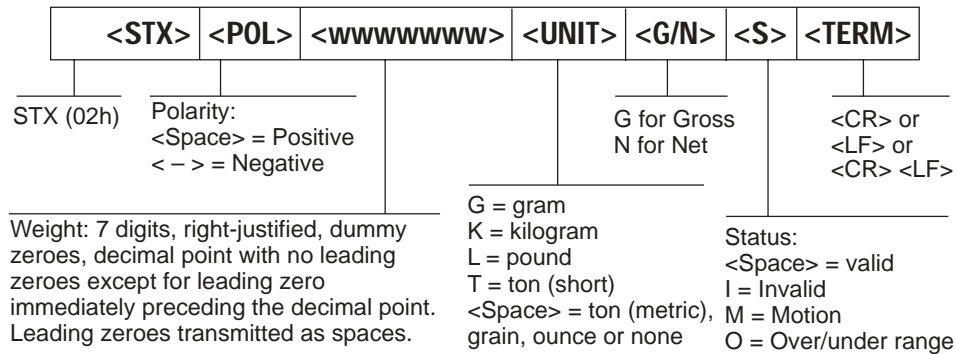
| <STX> | <POL> | <wwwwwww> | <UNIT> | <G/N> | <S> | <TERM> |
|---|---|---|---|---|---|---|

STX (02h)

Polarity:
<Space> = Positive
< – > = Negative

G for Gross
N for Net

<CR> or
<LF> or
<CR> <LF>

Weight: 7 digits, right-justified, dummy zeroes, decimal point with no leading zeroes except for leading zero immediately preceding the decimal point. Leading zeroes transmitted as spaces.

G = gram
K = kilogram
L = pound
T = ton (short)
<Space> = ton (metric), grain, ounce or none

Status:
<Space> = valid
I = Invalid
M = Motion
O = Over/under range